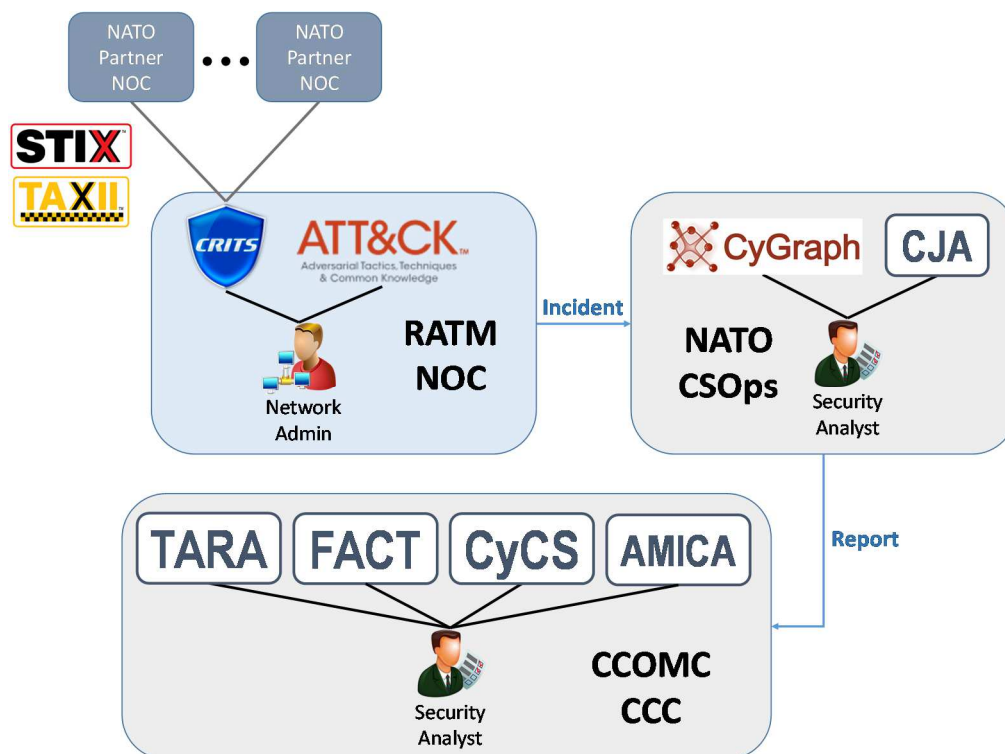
NATO Partner NOC

• • •

NATO Partner NOC

STIX

TAXII™

CRITS

ATT&CK™
Adversarial Tactics, Techniques & Common Knowledge

Network Admin

RATM NOC

Incident

CyGraph

CJA

NATO CSOps

Security Analyst

Report

TARA

FACT

CyCS

AMICA

Security Analyst

CCOMC CCC